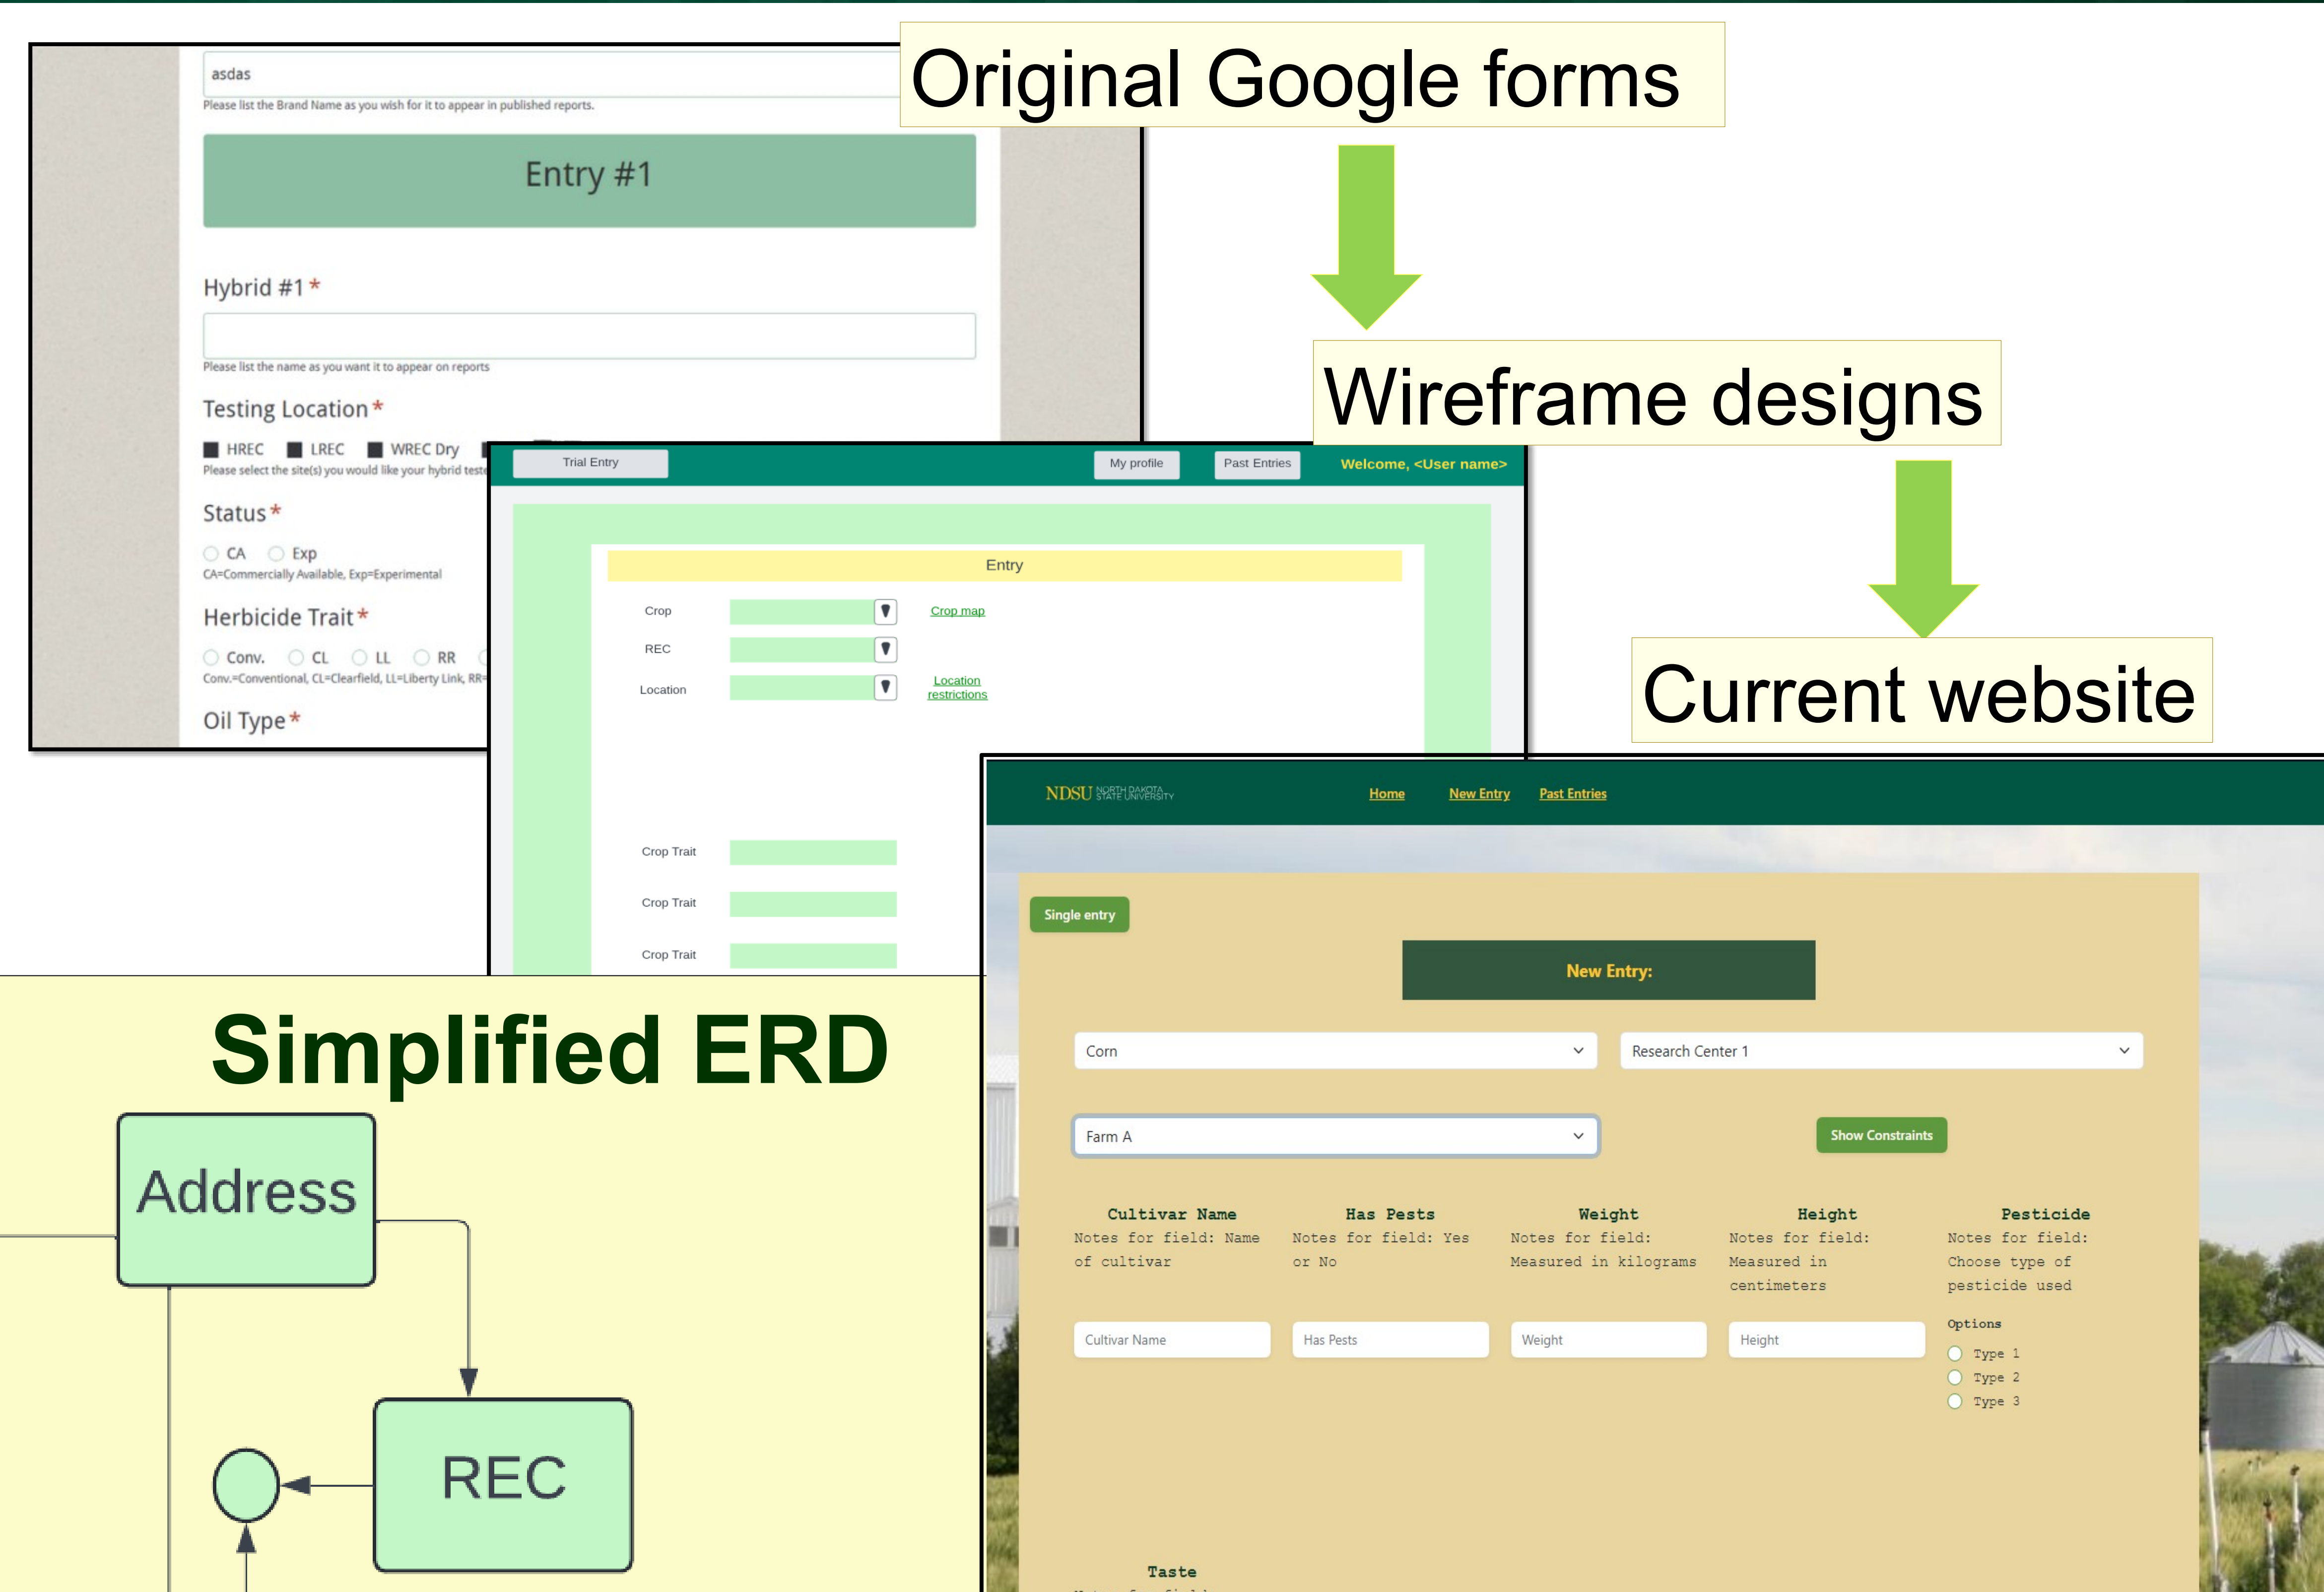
Original Google forms

asdas
Please list the Brand Name as you wish for it to appear in published reports.

Entry #1

Hybrid #1 *

Please list the name as you want it to appear on reports

Testing Location *

HREC LREC WREC Dry

Please select the site(s) you would like your hybrid teste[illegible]

Status *

CA Exp

CA=Commercially Available, Exp=Experimental

Herbicide Trait *

Conv. CL LL RR

Conv.=Conventional, CL=Clearfield, LL=Liberty Link, RR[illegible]

Oil Type *

Wireframe designs

Trial Entry My profile Past Entries Welcome, <User name>

Entry

Crop Crop map

REC

Location Location restrictions

Crop Trait

Crop Trait

Crop Trait

Current website

NDSU NORTH DAKOTA STATE UNIVERSITY Home New Entry Past Entries

Single entry

New Entry:

Corn

Research Center 1

Farm A

Show Constraints

| Cultivar Name | Has Pests | Weight | Height | Pesticide |
|---|---|---|---|---|
| Notes for field: Name of cultivar | Notes for field: Yes or No | Notes for field: Measured in kilograms | Notes for field: Measured in centimeters | Notes for field: Choose type of pesticide used |
| Cultivar Name | Has Pests | Weight | Height | Options Type 1 Type 2 Type 3 |

Taste

Simplified ERD

Address

REC